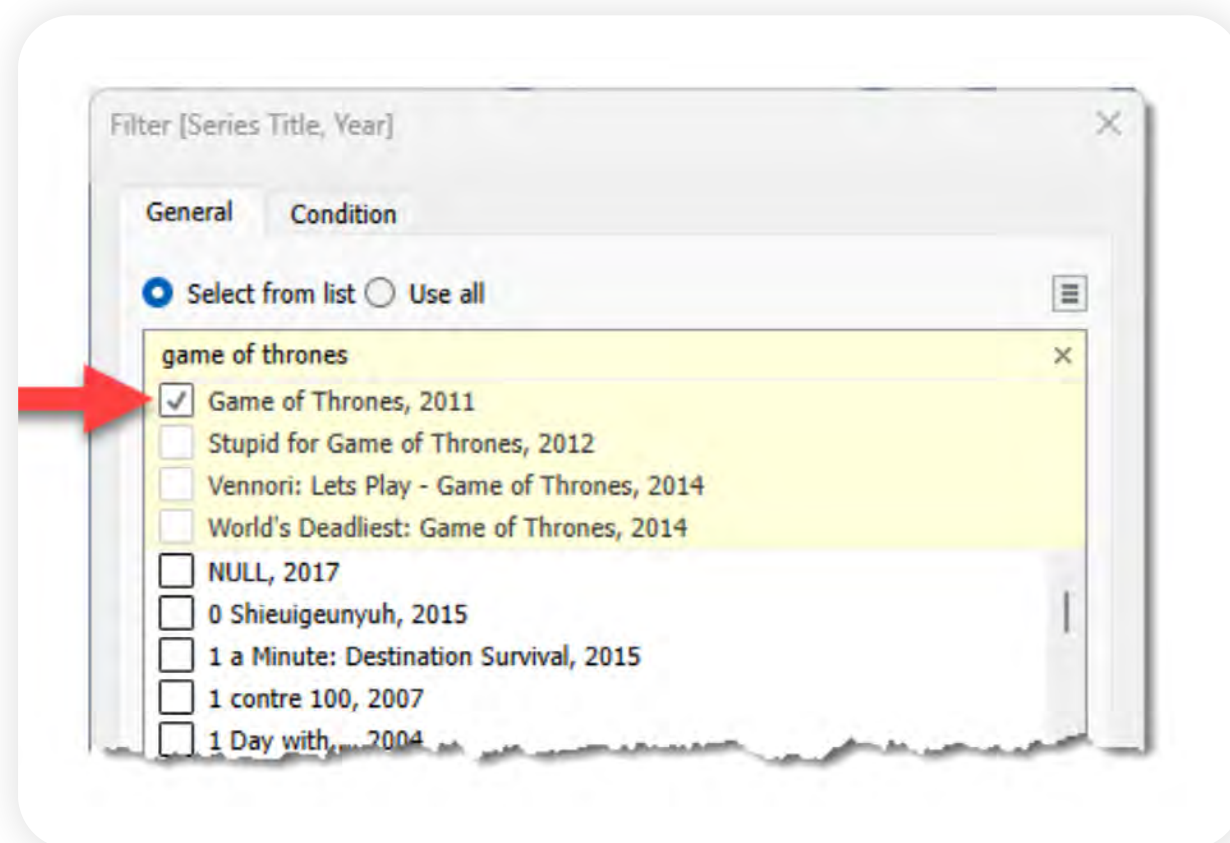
Filter [Series Title, Year]

General Condition

Select from list Use all

game of thrones

Game of Thrones, 2011
Stupid for Game of Thrones, 2012
Vennori: Lets Play - Game of Thrones, 2014
World's Deadliest: Game of Thrones, 2014
NULL, 2017
0 Shieuigeunyuh, 2015
1 a Minute: Destination Survival, 2015
1 contre 100, 2007
1 Day with... 2004